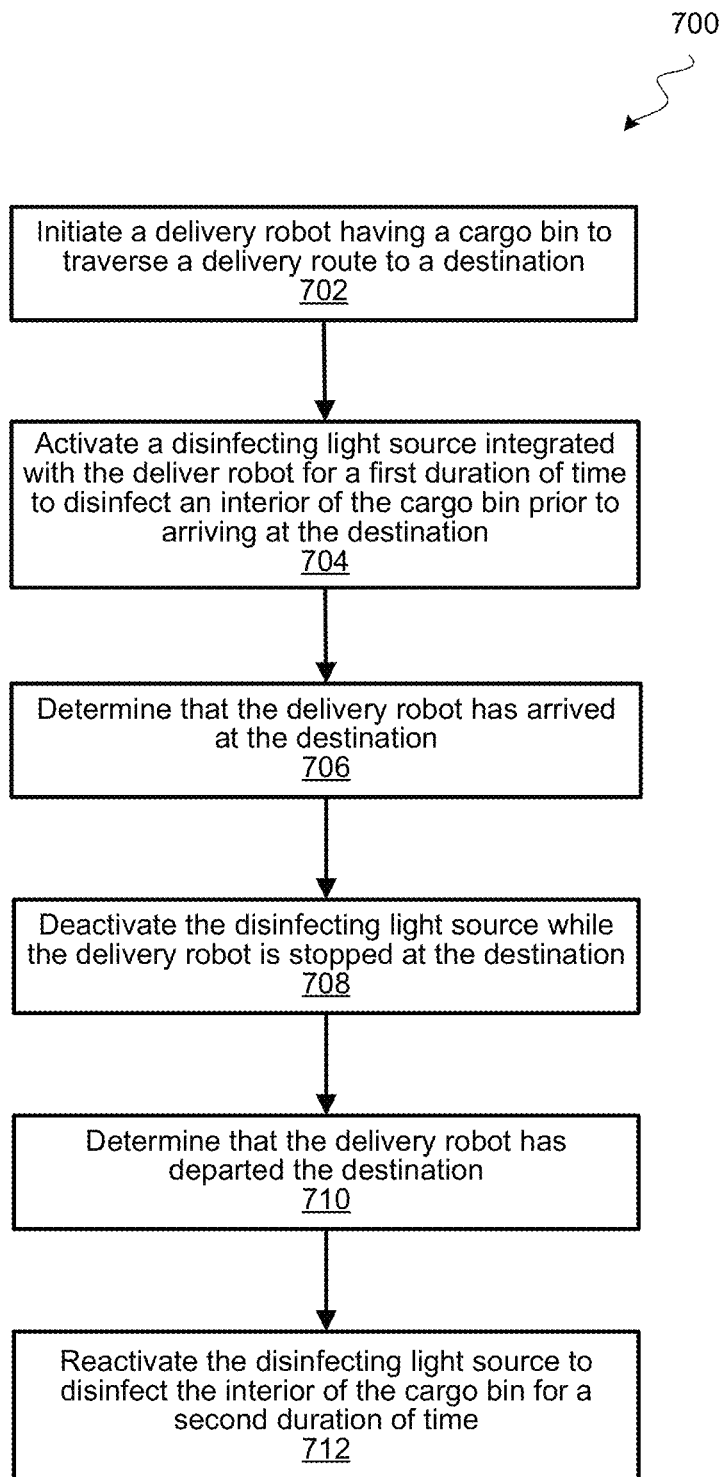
700

Initiate a delivery robot having a cargo bin to traverse a delivery route to a destination
702

Activate a disinfecting light source integrated with the deliver robot for a first duration of time to disinfect an interior of the cargo bin prior to arriving at the destination
704

Determine that the delivery robot has arrived at the destination
706

Deactivate the disinfecting light source while the delivery robot is stopped at the destination
708

Determine that the delivery robot has departed the destination
710

Reactivate the disinfecting light source to disinfect the interior of the cargo bin for a second duration of time
712